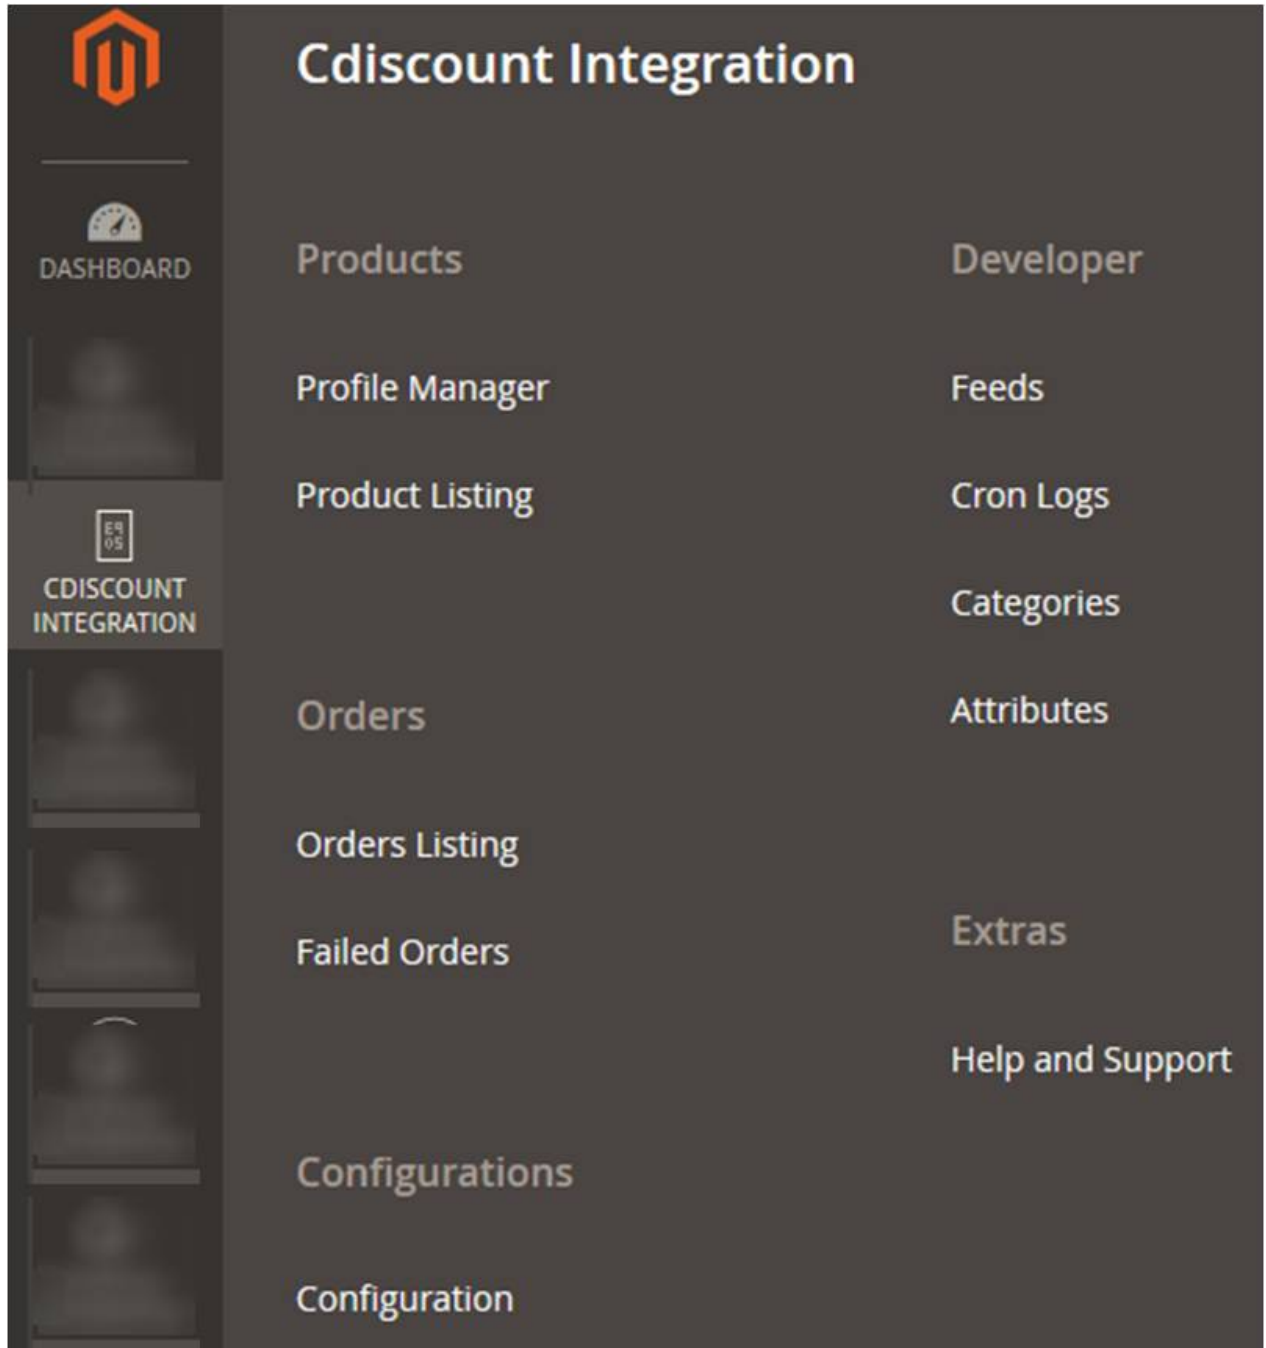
DASHBOARD

CDISCOUNT INTEGRATION

Cdiscount Integration

Products

Profile Manager

Product Listing

Orders

Orders Listing

Failed Orders

Configurations

Configuration

Developer

Feeds

Cron Logs

Categories

Attributes

Extras

Help and Support